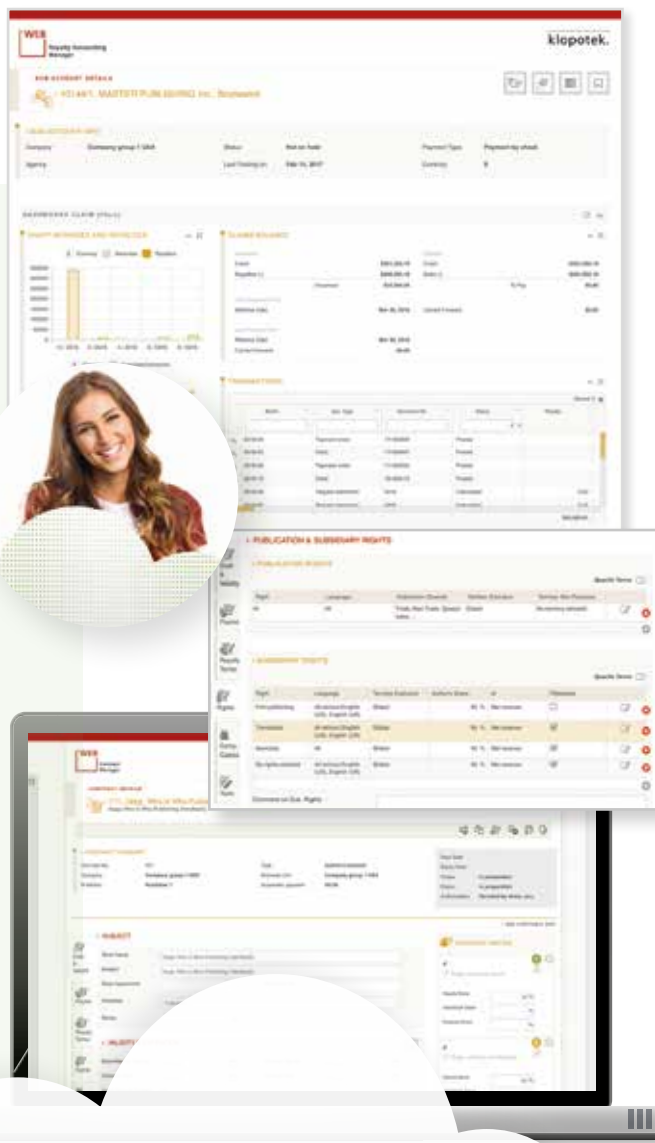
WEB
Royalty Accounting
Manager

klopotek.

RAM ACCOUNT DETAILS
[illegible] MASTER PUBLISHING Inc. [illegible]

DASHBOARD CLAIM

CLAIMS BALANCE

TRANSACTIONS

PUBLICATION & SUBSIDIARY RIGHTS

PUBLICATION RIGHTS

SUBSIDIARY RIGHTS

Comments on Sub. Rights

WEB
Contract
Manager

CONTRACT DETAILS

SUBJECT

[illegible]